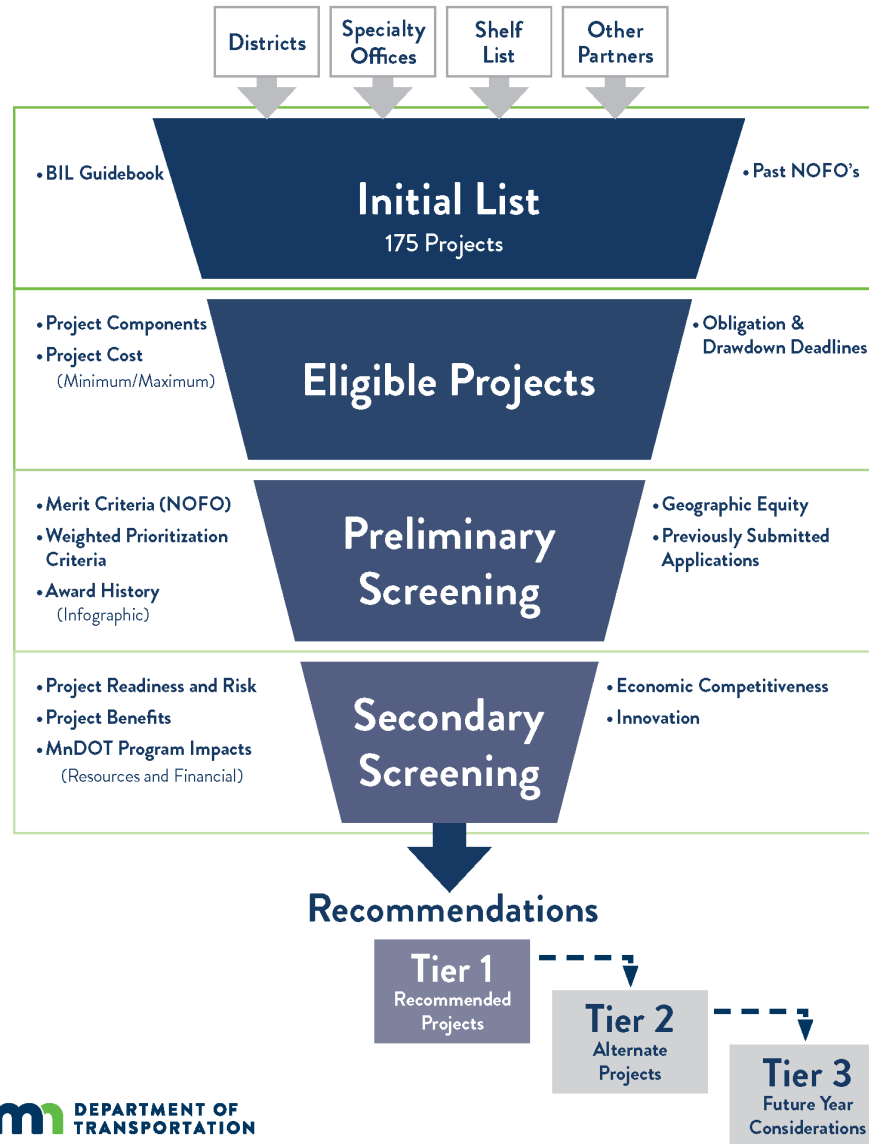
Districts

Specialty Offices

Shelf List

Other Partners

• BIL Guidebook

Initial List
175 Projects

• Past NOFO's

• Project Components
• Project Cost (Minimum/Maximum)

Eligible Projects

• Obligation & Drawdown Deadlines

• Merit Criteria (NOFO)
• Weighted Prioritization Criteria
• Award History (Infographic)

Preliminary Screening

• Geographic Equity
• Previously Submitted Applications

• Project Readiness and Risk
• Project Benefits
• MnDOT Program Impacts (Resources and Financial)

Secondary Screening

• Economic Competitiveness
• Innovation

Recommendations

Tier 1
Recommended Projects

Tier 2
Alternate Projects

Tier 3
Future Year Considerations

DEPARTMENT OF TRANSPORTATION